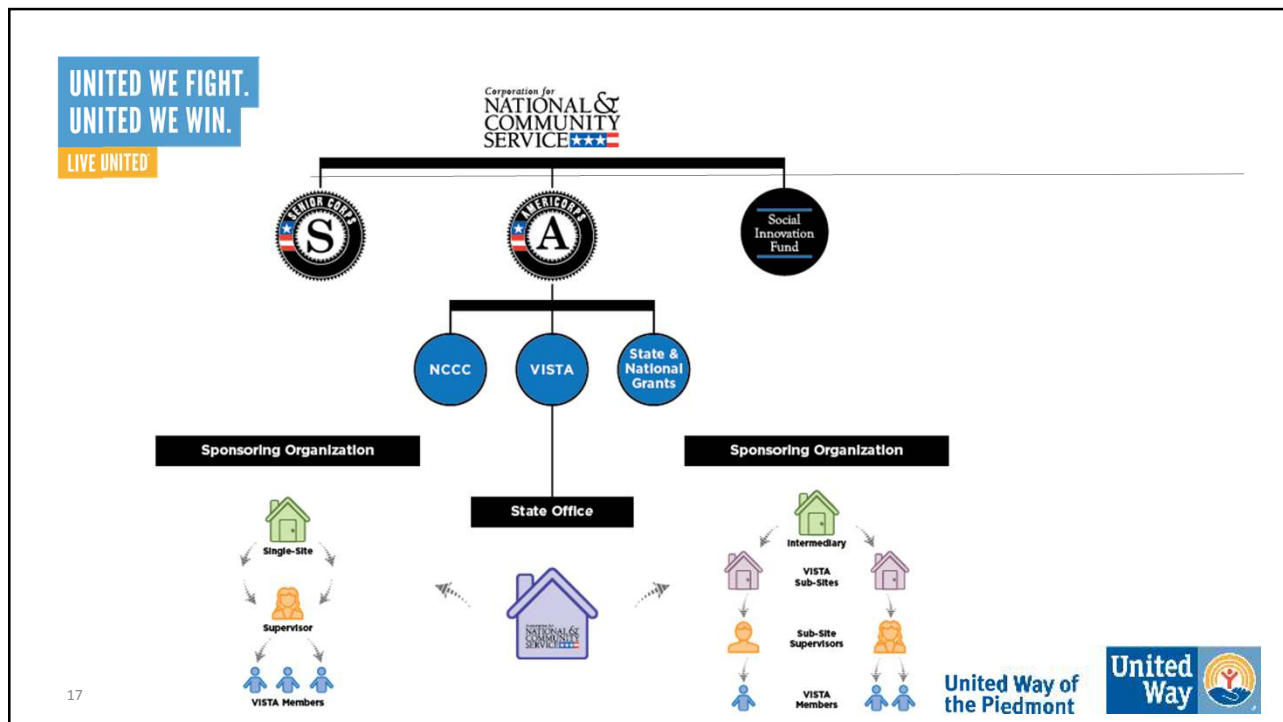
UNITED WE FIGHT.
UNITED WE WIN.
LIVE UNITED

Corporation for
NATIONAL &
COMMUNITY
SERVICE

SENIOR CORPS
S

AMERICORPS
A

Social Innovation Fund

NCCC

VISTA

State & National Grants

Sponsoring Organization

Sponsoring Organization

State Office

Single-Site

Supervisor

VISTA Members

NATIONAL & COMMUNITY SERVICE

Intermediary

VISTA Sub-Sites

Sub-Site Supervisors

VISTA Members

17

United Way of the Piedmont

United Way